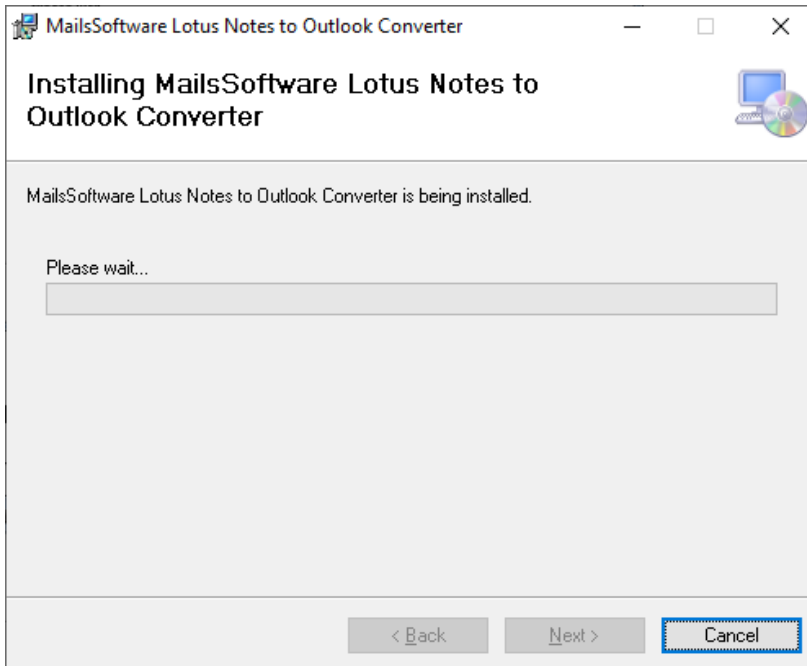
MailsSoftware Lotus Notes to Outlook Converter

Installing MailsSoftware Lotus Notes to Outlook Converter

MailsSoftware Lotus Notes to Outlook Converter is being installed.

Please wait...

< Back
Next >
Cancel